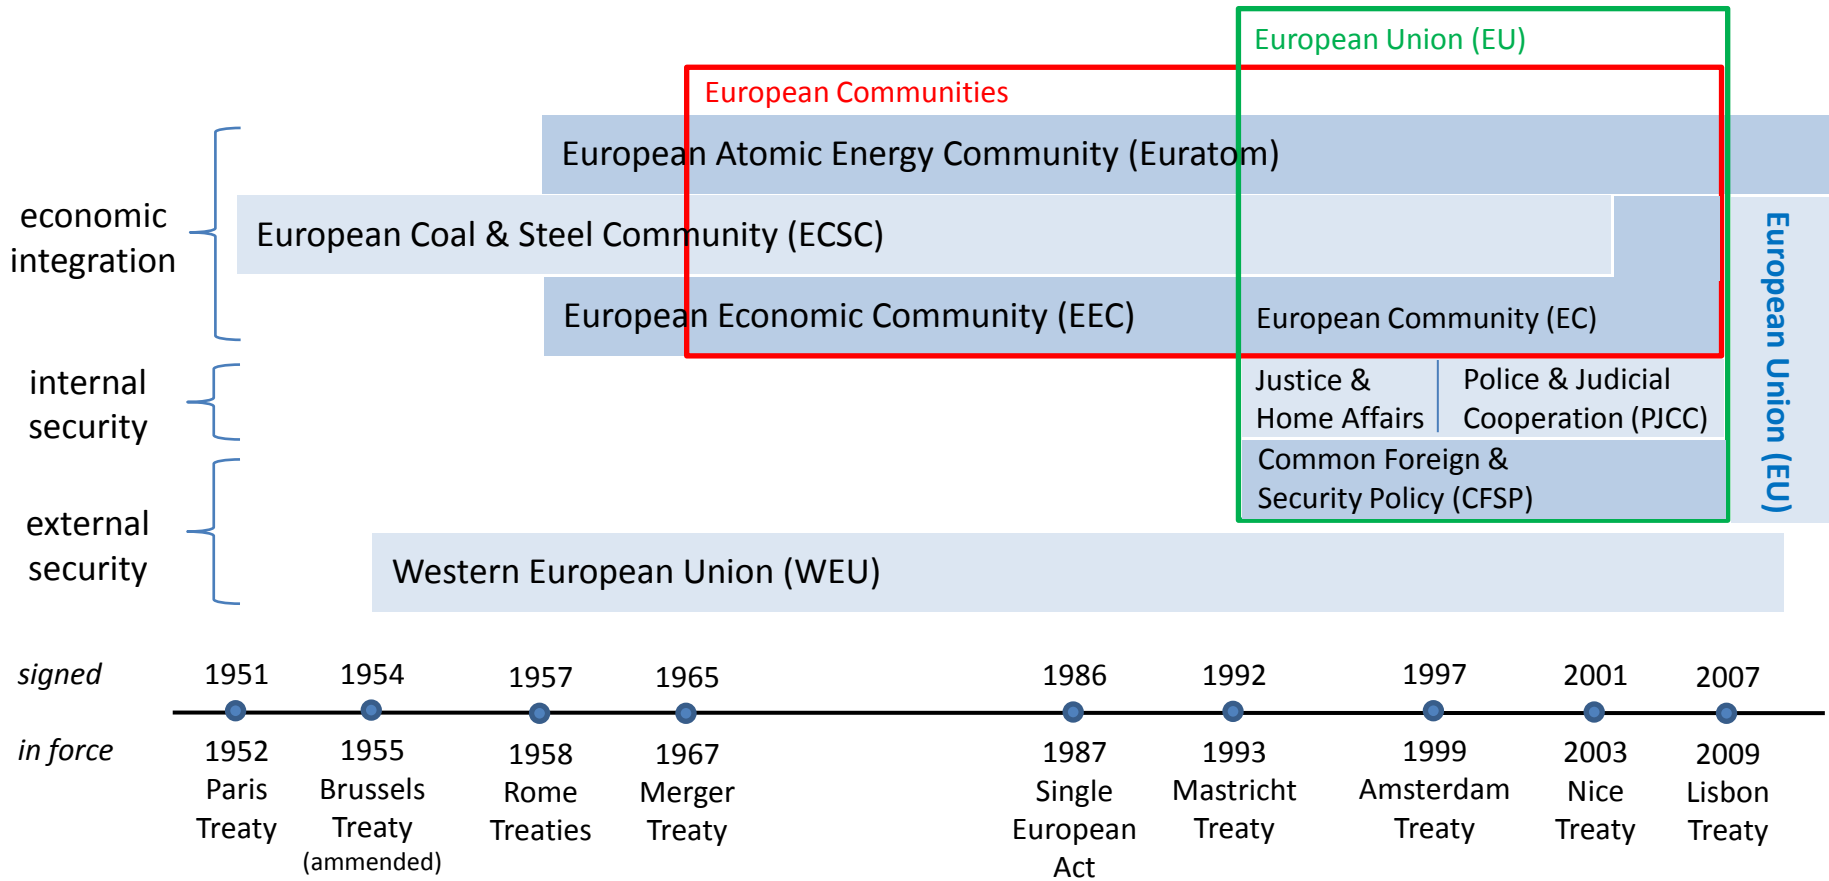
European Union (EU)

European Communities

economic integration

internal security

external security

European Atomic Energy Community (Euratom)

European Coal & Steel Community (ECSC)

European Economic Community (EEC)

European Community (EC)

European Union (EU)

Justice & Home Affairs

Police & Judicial Cooperation (PJCC)

Common Foreign & Security Policy (CFSP)

Western European Union (WEU)

signed

in force

| 1951 | 1954 | 1957 | 1965 | 1986 | 1992 | 1997 | 2001 | 2007 |
|---|---|---|---|---|---|---|---|---|
| 1952 Paris Treaty | 1955 Brussels Treaty (ammended) | 1958 Rome Treaties | 1967 Merger Treaty | 1987 Single European Act | 1993 Mastricht Treaty | 1999 Amsterdam Treaty | 2003 Nice Treaty | 2009 Lisbon Treaty |